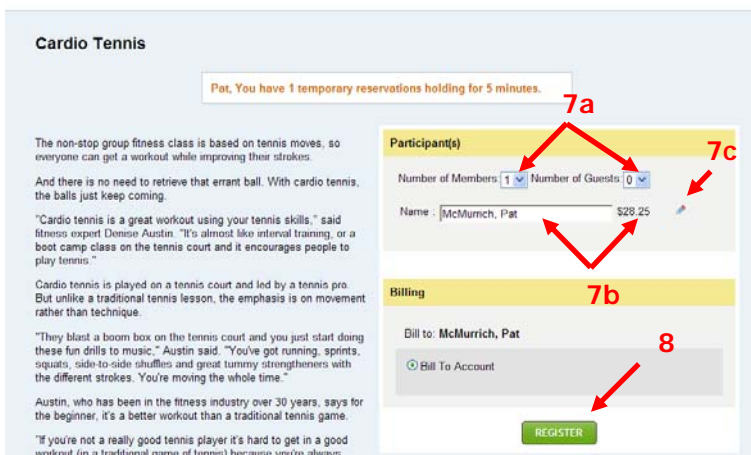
Cardio Tennis

Pat, You have 1 temporary reservations holding for 5 minutes.

The non-stop group fitness class is based on tennis moves, so everyone can get a workout while improving their strokes.

And there is no need to retrieve that errant ball. With cardio tennis, the balls just keep coming.

"Cardio tennis is a great workout using your tennis skills," said fitness expert Denise Austin. "It's almost like interval training, or a boot camp class on the tennis court and it encourages people to play tennis."

Cardio tennis is played on a tennis court and led by a tennis pro. But unlike a traditional tennis lesson, the emphasis is on movement rather than technique.

"They blast a boom box on the tennis court and you just start doing these fun drills to music," Austin said. "You've got running, sprints, squats, side-to-side shuffles and great tummy strengtheners with the different strokes. You're moving the whole time."

Austin, who has been in the fitness industry over 30 years, says for the beginner, it's a better workout than a traditional tennis game.

"If you're not a really good tennis player it's hard to get in a good workout (in a traditional game of tennis) because you're always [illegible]

Participant(s)

7a

7c

Number of Members 1 Number of Guests 0

Name : McMurrich, Pat $28.25

7b

Billing

Bill to: McMurrich, Pat

8

Bill To Account

REGISTER